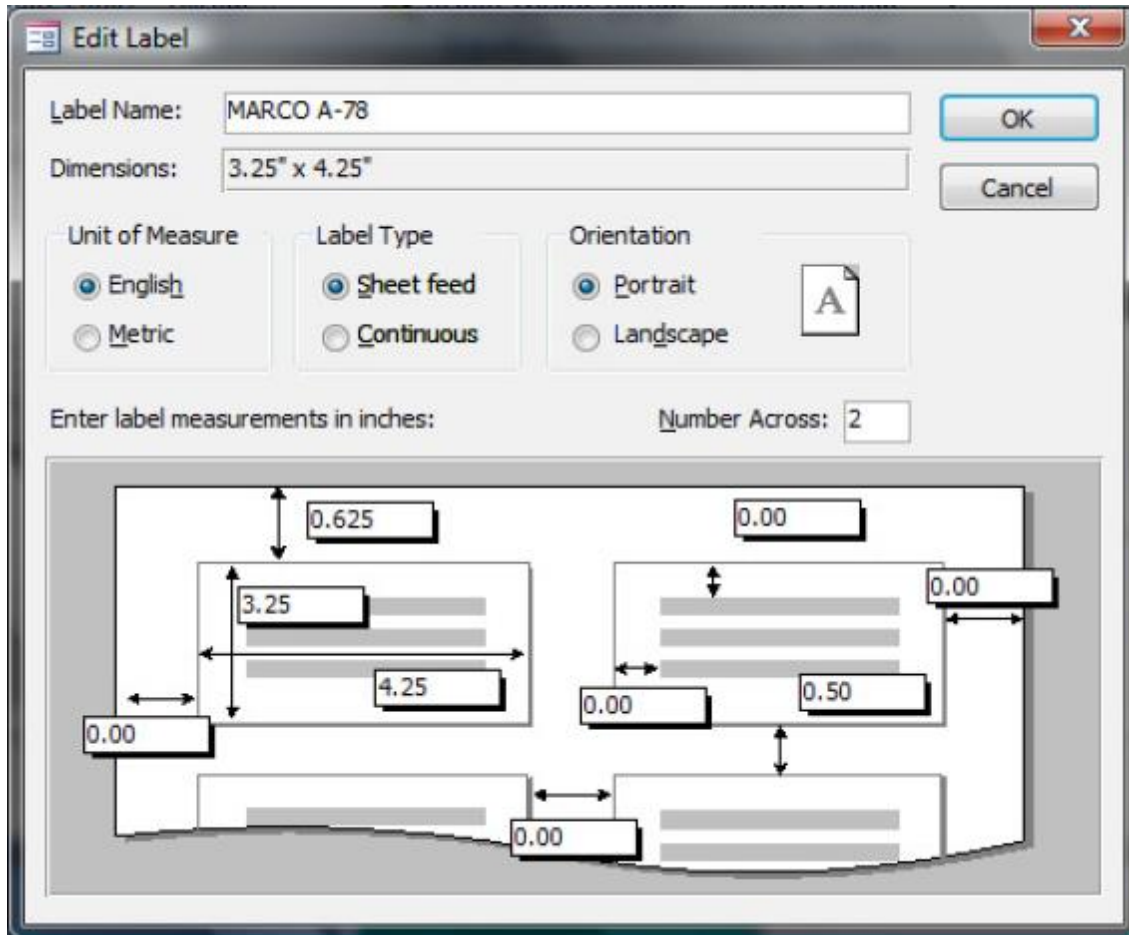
Edit Label

Label Name: MARCO A-78

Dimensions: 3.25" x 4.25"

OK

Cancel

Unit of Measure
English
Metric

Label Type
Sheet feed
Continuous

Orientation
Portrait
Landscape

A

Enter label measurements in inches:

Number Across: 2

0.625

0.00

3.25

0.00

4.25

0.00

0.50

0.00

0.00